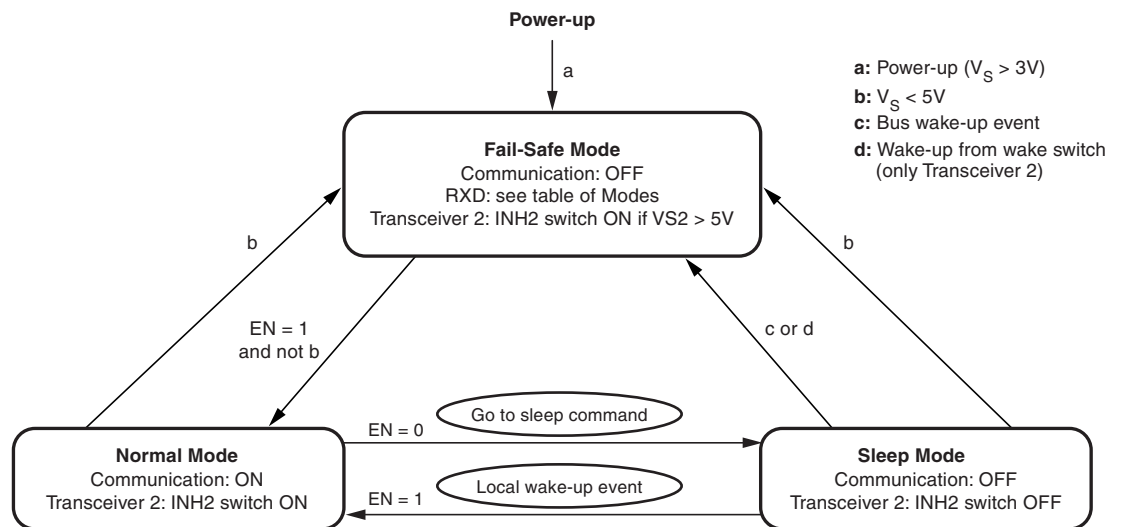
Power-up

a

**a:** Power-up ($V_S$ > 3V)
**b:** $V_S$ < 5V
**c:** Bus wake-up event
**d:** Wake-up from wake switch (only Transceiver 2)

**Fail-Safe Mode**
Communication: OFF
RXD: see table of Modes
Transceiver 2: INH2 switch ON if VS2 > 5V

b

b

EN = 1
and not b

c or d

EN = 0

Go to sleep command

**Normal Mode**
Communication: ON
Transceiver 2: INH2 switch ON

EN = 1

Local wake-up event

**Sleep Mode**
Communication: OFF
Transceiver 2: INH2 switch OFF